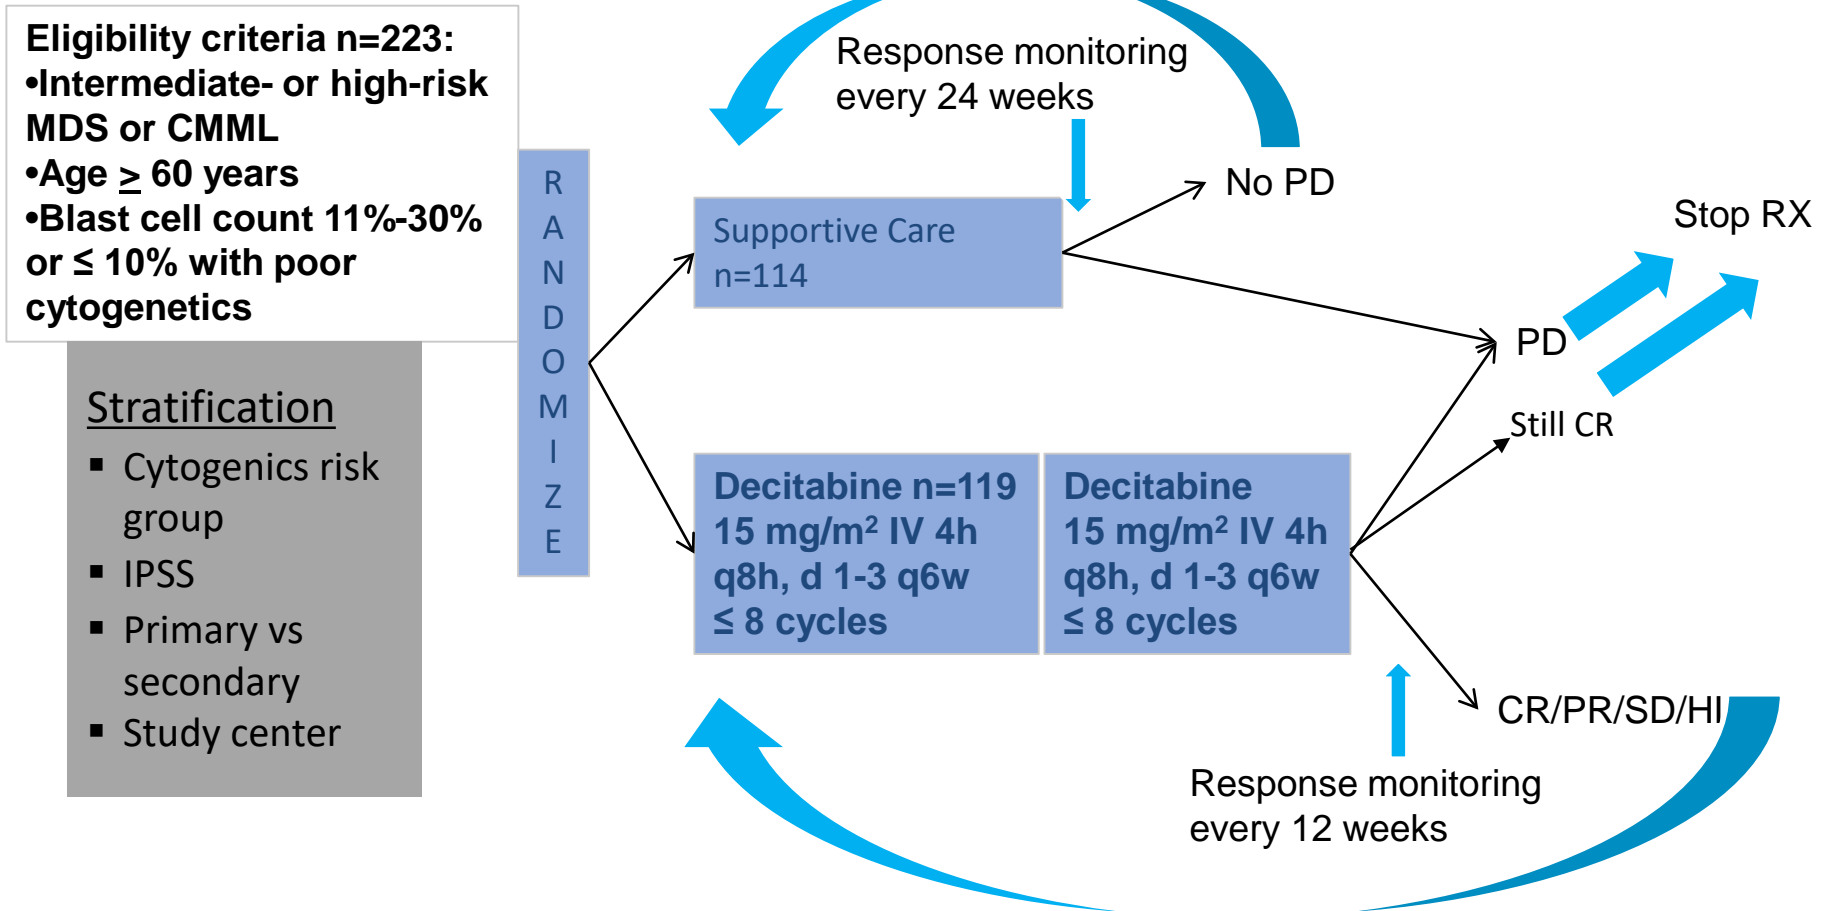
Eligibility criteria n=223:
•Intermediate- or high-risk MDS or CMML
•Age $\geq$ 60 years
•Blast cell count 11%-30% or ≤ 10% with poor cytogenetics

Stratification
▪ Cytogenics risk group
▪ IPSS
▪ Primary vs secondary
▪ Study center

R A N D O M I Z E

Response monitoring every 24 weeks

Supportive Care n=114

No PD

Stop RX

PD

Still CR

Decitabine n=119 15 mg/m² IV 4h q8h, d 1-3 q6w ≤ 8 cycles

Decitabine 15 mg/m² IV 4h q8h, d 1-3 q6w ≤ 8 cycles

CR/PR/SD/HI

Response monitoring every 12 weeks